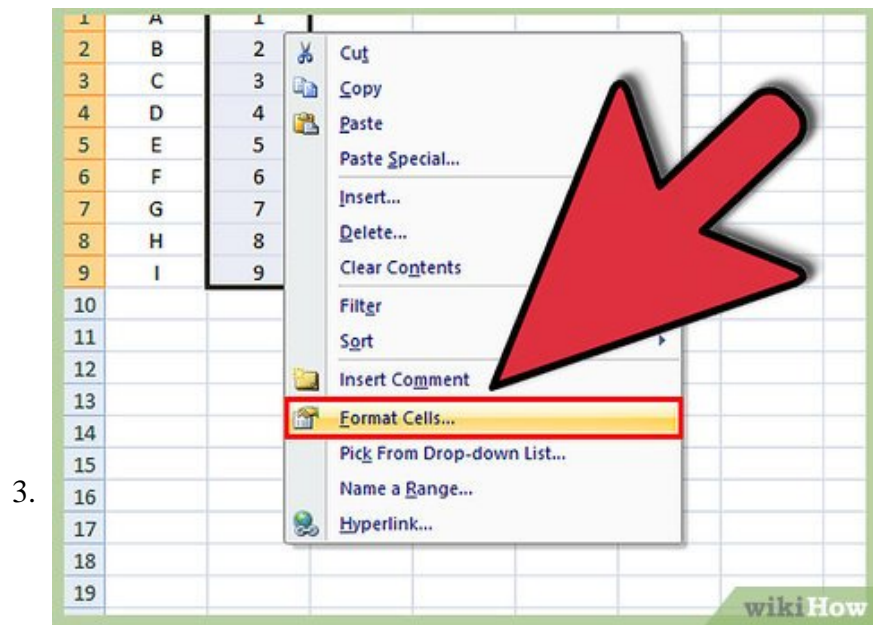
3.

| | | |
|---|---|---|
| 1 | A | 1 |
| 2 | B | 2 |
| 3 | C | 3 |
| 4 | D | 4 |
| 5 | E | 5 |
| 6 | F | 6 |
| 7 | G | 7 |
| 8 | H | 8 |
| 9 | I | 9 |
| 10 | | |
| 11 | | |
| 12 | | |
| 13 | | |
| 14 | | |
| 15 | | |
| 16 | | |
| 17 | | |
| 18 | | |
| 19 | | |

Cut
Copy
Paste
Paste Special...
Insert...
Delete...
Clear Contents
Filter
Sort
Insert Comment
Format Cells...
Pick From Drop-down List...
Name a Range...
Hyperlink...

wikiHow